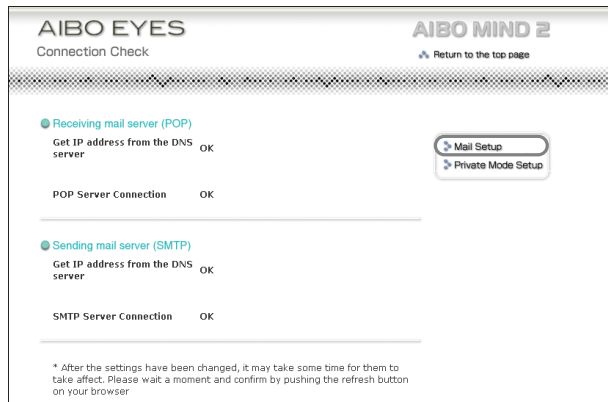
AIBO EYES
Connection Check

AIBO MIND 2

Return to the top page

Receiving mail server (POP)

| Get IP address from the DNS server | OK |
|---|---|
| POP Server Connection | OK |

Mail Setup
Private Mode Setup

Sending mail server (SMTP)

| Get IP address from the DNS server | OK |
|---|---|
| SMTP Server Connection | OK |

* After the settings have been changed, it may take some time for them to take affect. Please wait a moment and confirm by pushing the refresh button on your browser